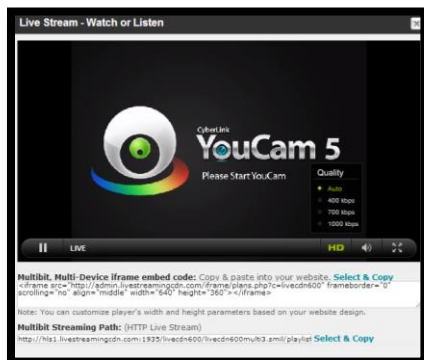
Live Stream - Watch or Listen

CyberLink
YouCam 5
Please Start YouCam

Quality
Auto
400 kbps
700 kbps
1000 kbps

LIVE
HD

Multibit, Multi-Device iframe embed code: Copy & paste into your website. Select & Copy
<iframe src="http://admin.livestreamingcdn.com/iframe/plans.php?c=livecdn600" frameborder="0" scrolling="no" align="middle" width="640" height="360"></iframe>

Note: You can customize player's width and height parameters based on your website design.

Multibit Streaming Path: (HTTP Live Stream)
http://hls1.livestreamingcdn.com:1935/livecdn600/livecdn600multi3.smil/playlist Select & Copy